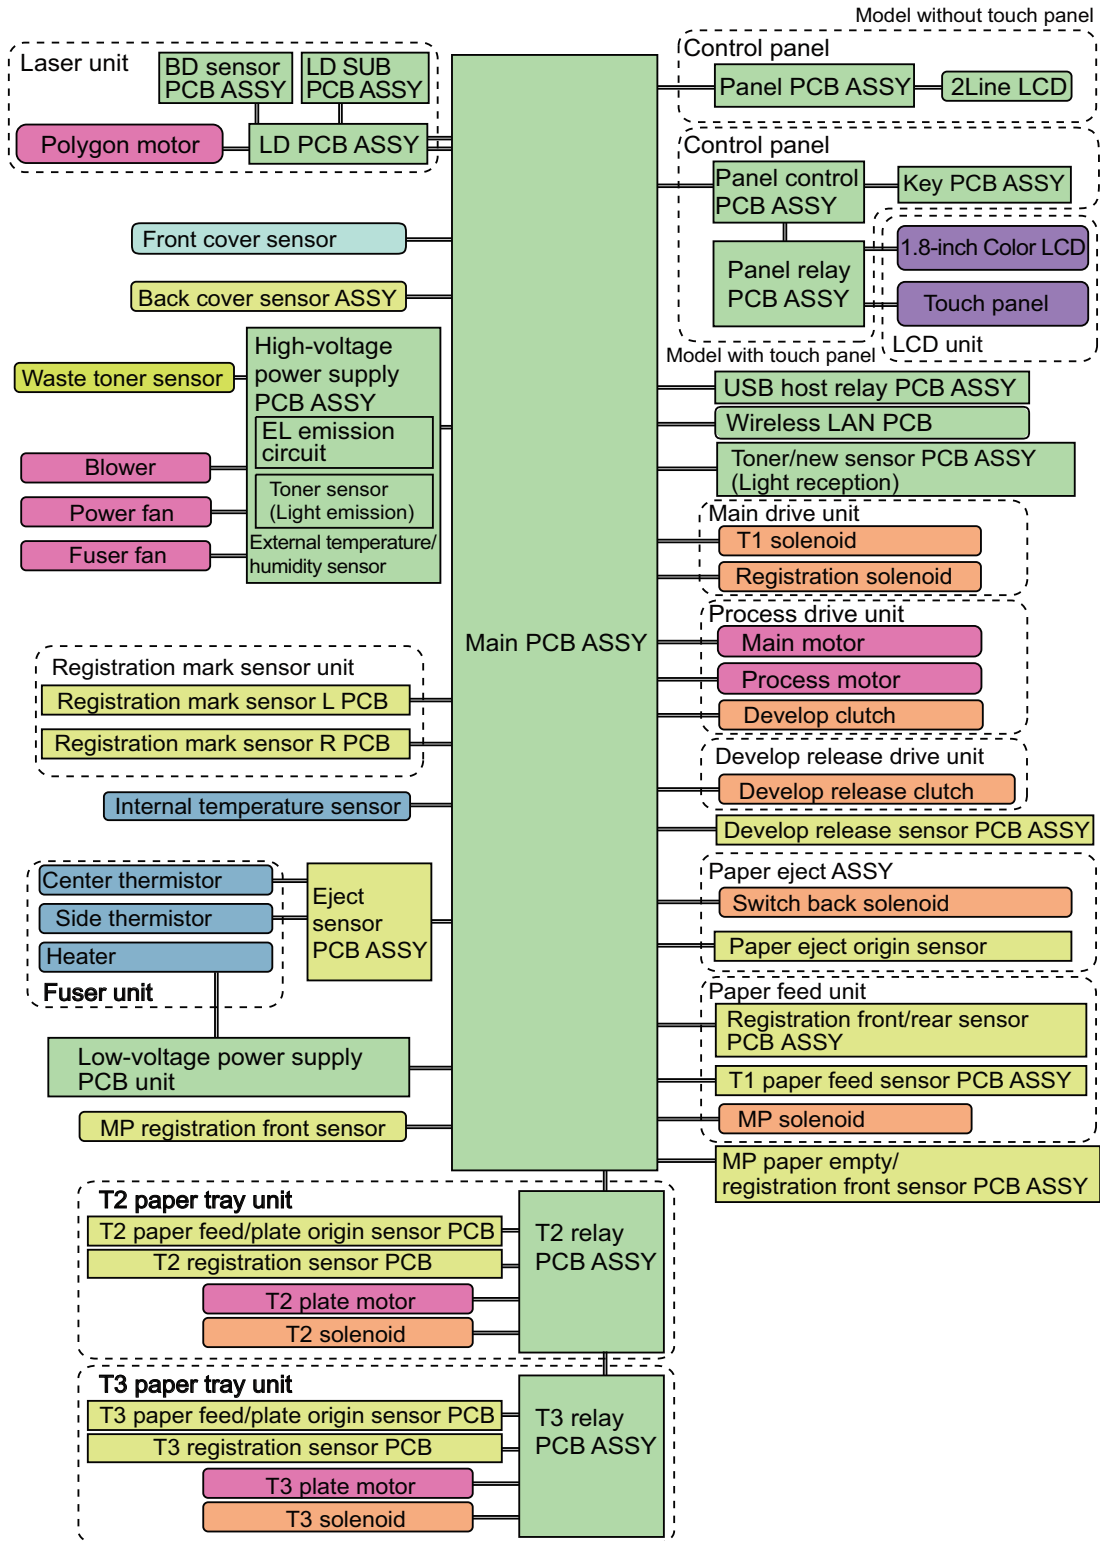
Model without touch panel

Laser unit
BD sensor PCB ASSY
LD SUB PCB ASSY
Polygon motor
LD PCB ASSY

Control panel
Panel PCB ASSY
2Line LCD

Control panel
Panel control PCB ASSY
Key PCB ASSY
1.8-inch Color LCD
Panel relay PCB ASSY
Touch panel
Model with touch panel
LCD unit

Front cover sensor
Back cover sensor ASSY
Waste toner sensor
High-voltage power supply PCB ASSY
EL emission circuit
Toner sensor (Light emission)
External temperature/ humidity sensor
Blower
Power fan
Fuser fan

USB host relay PCB ASSY
Wireless LAN PCB
Toner/new sensor PCB ASSY (Light reception)
Main drive unit
T1 solenoid
Registration solenoid
Process drive unit
Main motor
Process motor
Develop clutch

Main PCB ASSY

Registration mark sensor unit
Registration mark sensor L PCB
Registration mark sensor R PCB
Internal temperature sensor

Develop release drive unit
Develop release clutch
Develop release sensor PCB ASSY

Center thermistor
Side thermistor
Heater
Fuser unit
Eject sensor PCB ASSY

Paper eject ASSY
Switch back solenoid
Paper eject origin sensor

Paper feed unit
Registration front/rear sensor PCB ASSY
T1 paper feed sensor PCB ASSY
MP solenoid

Low-voltage power supply PCB unit
MP registration front sensor
MP paper empty/ registration front sensor PCB ASSY

T2 paper tray unit
T2 paper feed/plate origin sensor PCB
T2 registration sensor PCB
T2 plate motor
T2 solenoid
T2 relay PCB ASSY

T3 paper tray unit
T3 paper feed/plate origin sensor PCB
T3 registration sensor PCB
T3 plate motor
T3 solenoid
T3 relay PCB ASSY